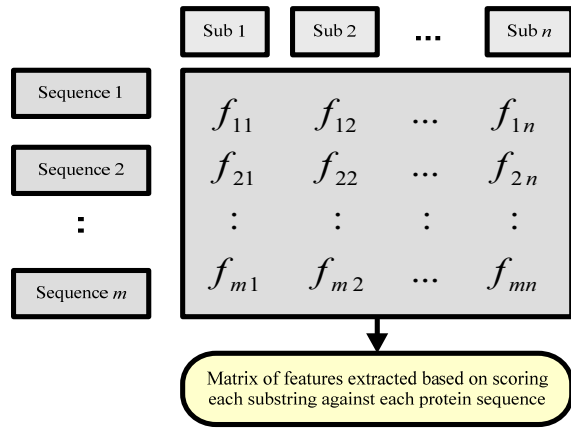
Sub 1

Sub 2

...

Sub $n$

Sequence 1

Sequence 2

:

Sequence $m$

| $f_{11}$ | $f_{12}$ | ... | $f_{1n}$ |
|---|---|---|---|
| $f_{21}$ | $f_{22}$ | ... | $f_{2n}$ |
| : | : | : | : |
| $f_{m1}$ | $f_{m2}$ | ... | $f_{mn}$ |

Matrix of features extracted based on scoring each substring against each protein sequence